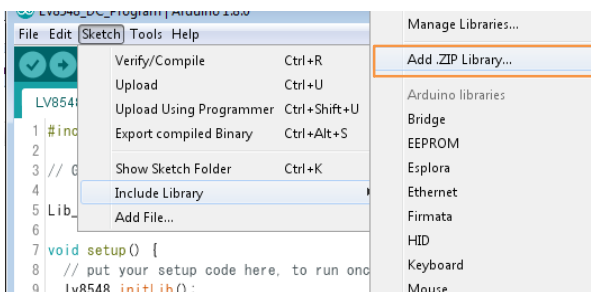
Lv8548_DC_Program | Arduino 1.8.0
File Edit Sketch Tools Help
Verify/Compile Ctrl+R
Upload Ctrl+U
Upload Using Programmer Ctrl+Shift+U
Export compiled Binary Ctrl+Alt+S
Show Sketch Folder Ctrl+K
Include Library
Add File...
Manage Libraries...
Add .ZIP Library...
Arduino libraries
Bridge
EEPROM
Esplora
Ethernet
Firmata
HID
Keyboard
Mouse
LV854
1 #inc
2
3 // G
4
5 Lib_
6
7 void setup() {
8 // put your setup code here, to run onc
9 Lv8548.initLib();